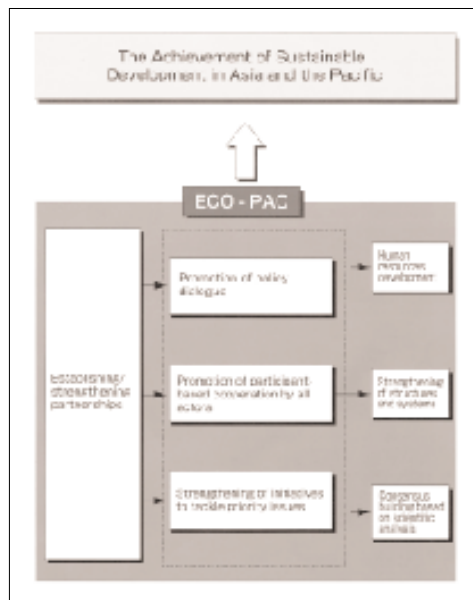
The Achievement of Sustainable Development in Asia and the Pacific

ECO - PAC

Establishing/ strengthening partnerships

Promotion of policy dialogue

Promotion of participant-based cooperation by all actors

Strengthening of initiatives to tackle priority issues

Human resources development

Strengthening of structures and systems

Consensus building based on scientific studies